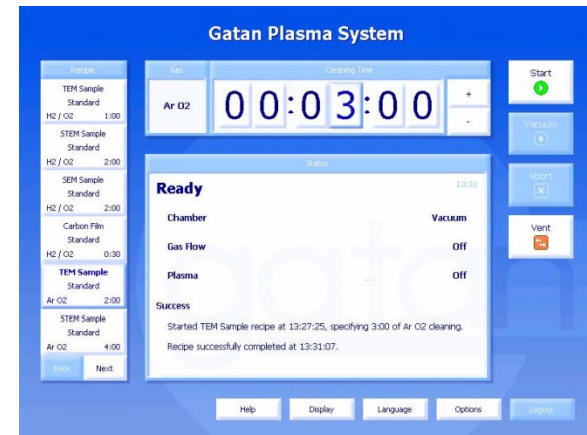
Gatan Plasma System

Recipe

TEM Sample
Standard
H2 / O2 1:00

STEM Sample
Standard
H2 / O2 2:00

SEM Sample
Standard
H2 / O2 2:00

Carbon Film
Standard
H2 / O2 0:30

TEM Sample
Standard
Ar O2 2:00

STEM Sample
Standard
Ar O2 4:00

Back
Next

Gas
Ar O2

Cleaning Time
00:03:00
+
-

Status
Ready
13:31

Chamber Vacuum
Gas Flow Off
Plasma Off

Success
Started TEM Sample recipe at 13:27:25, specifying 3:00 of Ar O2 cleaning.
Recipe successfully completed at 13:31:07.

Start
Vacuum
Abort
Vent

Help
Display
Language
Options
Logout